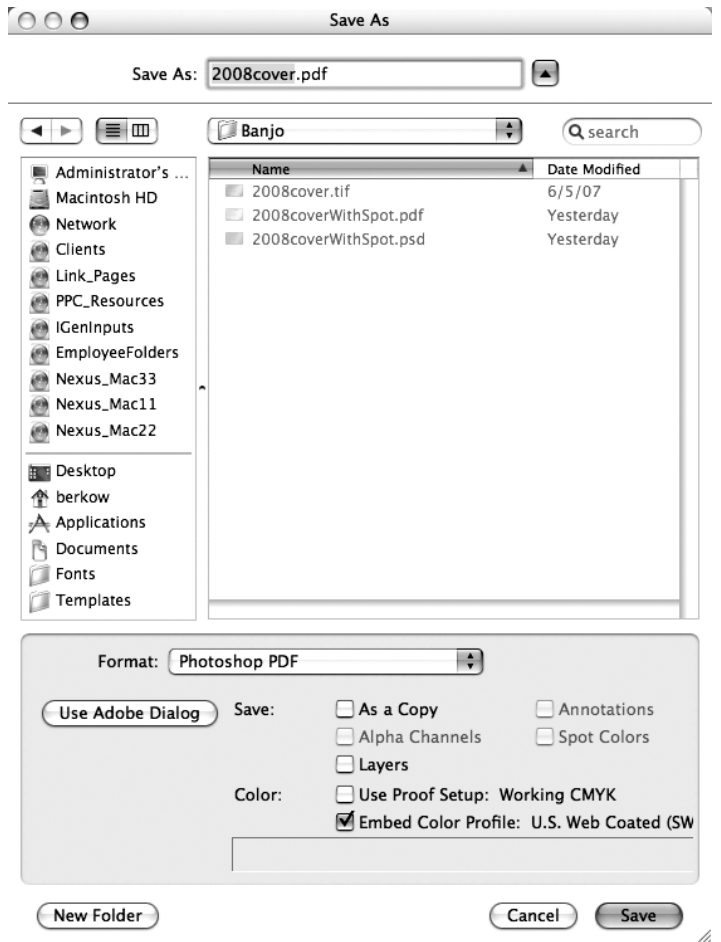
Save As

Save As: 2008cover.pdf

Banjo

search

Administrator's ...
Macintosh HD
Network
Clients
Link_Pages
PPC_Resources
IGenInputs
EmployeeFolders
Nexus_Mac33
Nexus_Mac11
Nexus_Mac22

Desktop
berkow
Applications
Documents
Fonts
Templates

| Name | Date Modified |
|---|---|
| 2008cover.tif | 6/5/07 |
| 2008coverWithSpot.pdf | Yesterday |
| 2008coverWithSpot.psd | Yesterday |

Format: Photoshop PDF

Use Adobe Dialog

Save: As a Copy
Annotations
Alpha Channels
Spot Colors
Layers

Color: Use Proof Setup: Working CMYK
Embed Color Profile: U.S. Web Coated (SW

New Folder

Cancel

Save